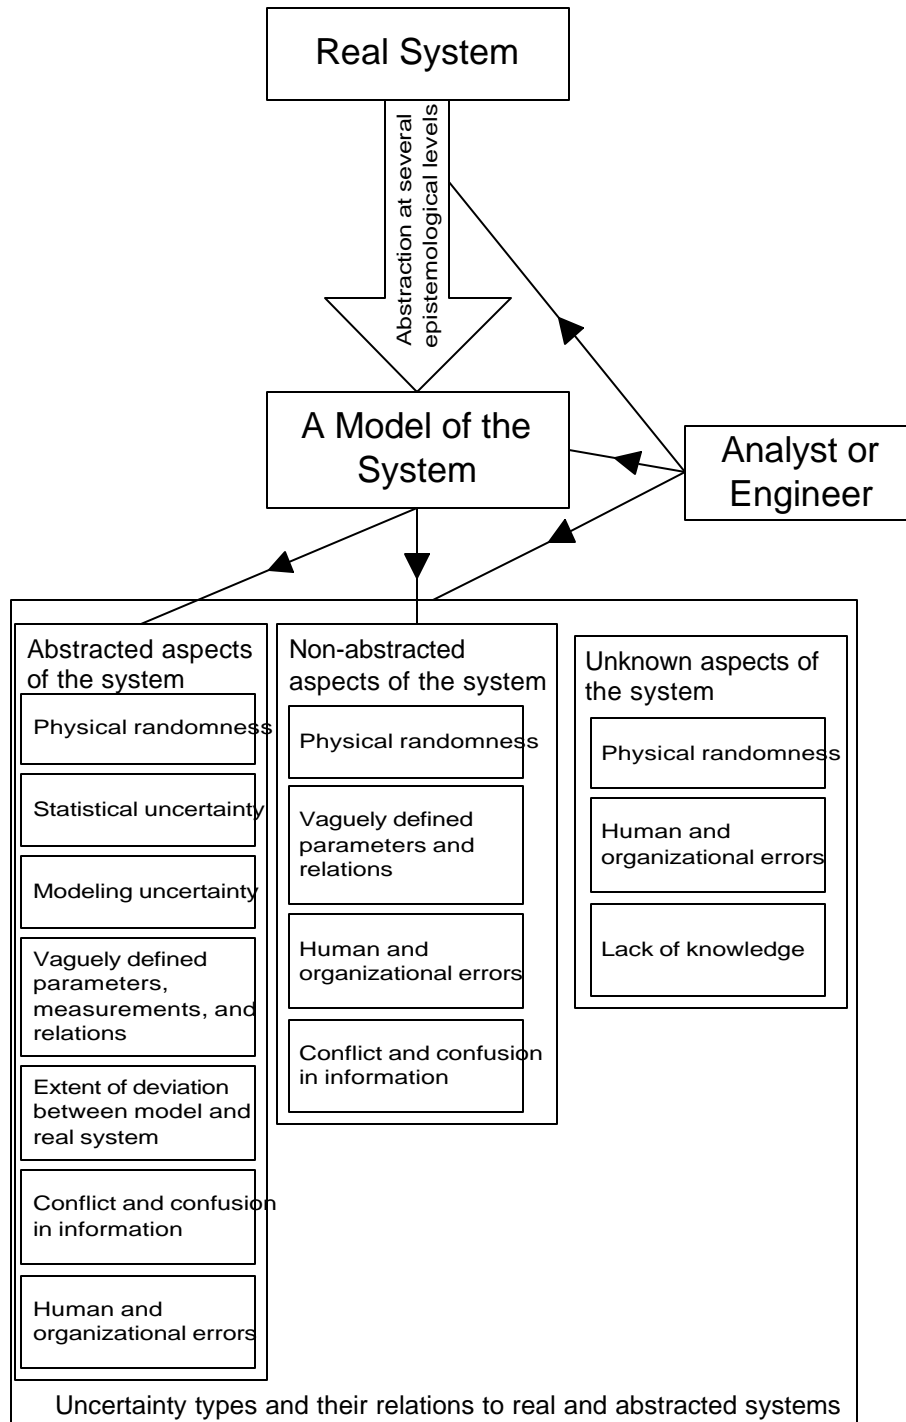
Real System

Abstraction at several epistemological levels

A Model of the System

Analyst or Engineer

Abstracted aspects of the system

Physical randomness

Statistical uncertainty

Modeling uncertainty

Vaguely defined parameters, measurements, and relations

Extent of deviation between model and real system

Conflict and confusion in information

Human and organizational errors

Non-abstracted aspects of the system

Physical randomness

Vaguely defined parameters and relations

Human and organizational errors

Conflict and confusion in information

Unknown aspects of the system

Physical randomness

Human and organizational errors

Lack of knowledge

Uncertainty types and their relations to real and abstracted systems